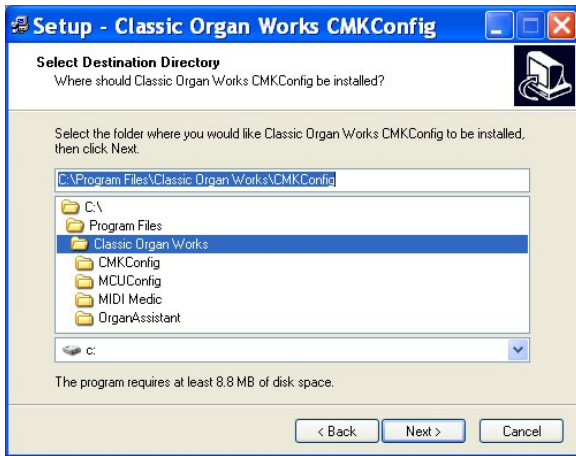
Setup - Classic Organ Works CMKConfig

Select Destination Directory
Where should Classic Organ Works CMKConfig be installed?

Select the folder where you would like Classic Organ Works CMKConfig to be installed, then click Next.

C:\Program Files\Classic Organ Works\CMKConfig

C:\
Program Files
Classic Organ Works
CMKConfig
MCUConfig
MIDI Medic
OrganAssistant

c:

The program requires at least 8.8 MB of disk space.

< Back
Next >
Cancel